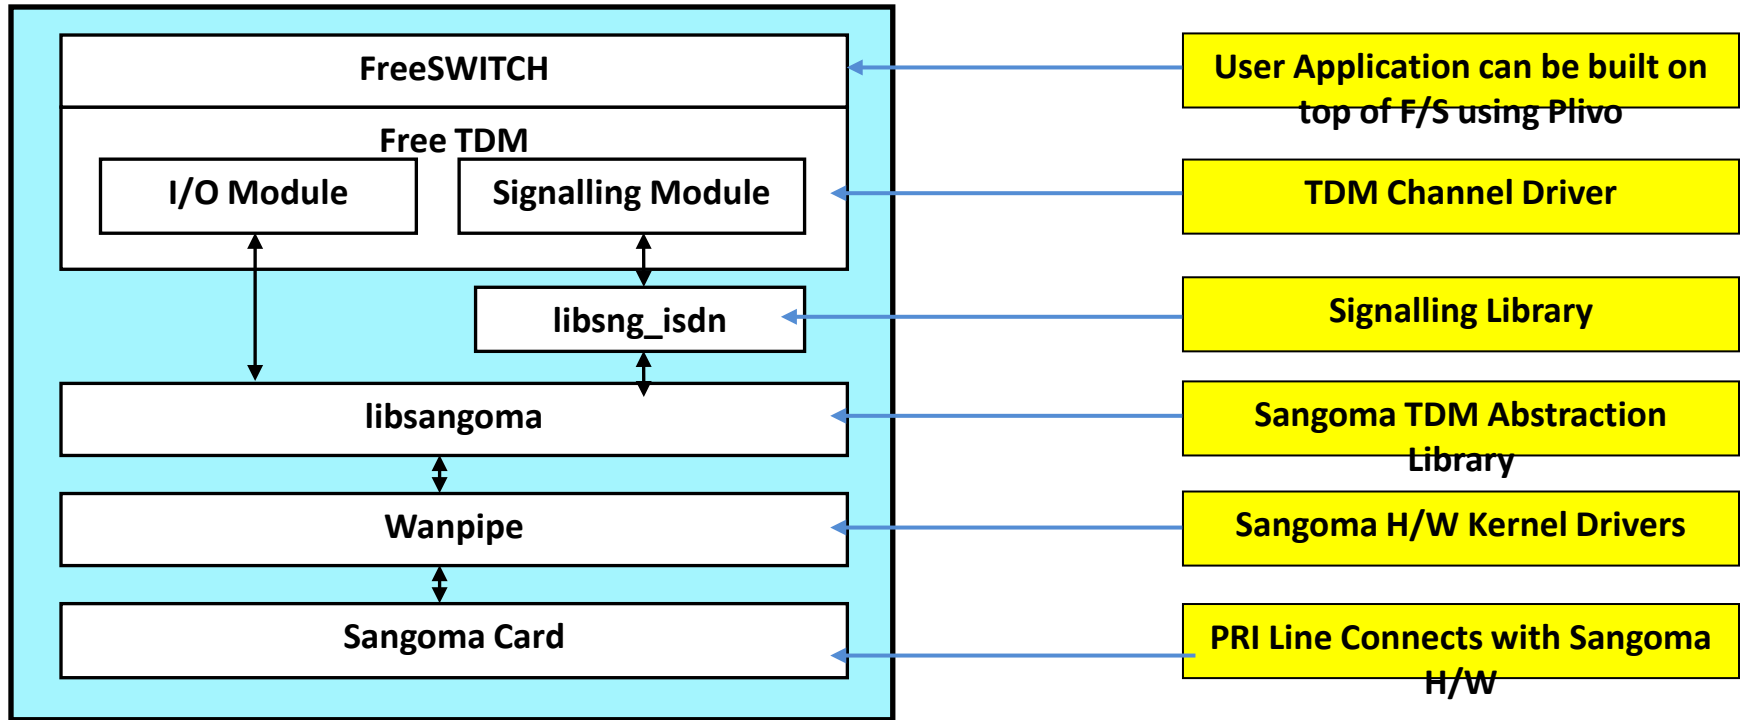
FreeSWITCH

Free TDM

I/O Module

Signalling Module

libsng_isdn

libsangoma

Wanpipe

Sangoma Card

User Application can be built on top of F/S using Plivo

TDM Channel Driver

Signalling Library

Sangoma TDM Abstraction Library

Sangoma H/W Kernel Drivers

PRI Line Connects with Sangoma H/W